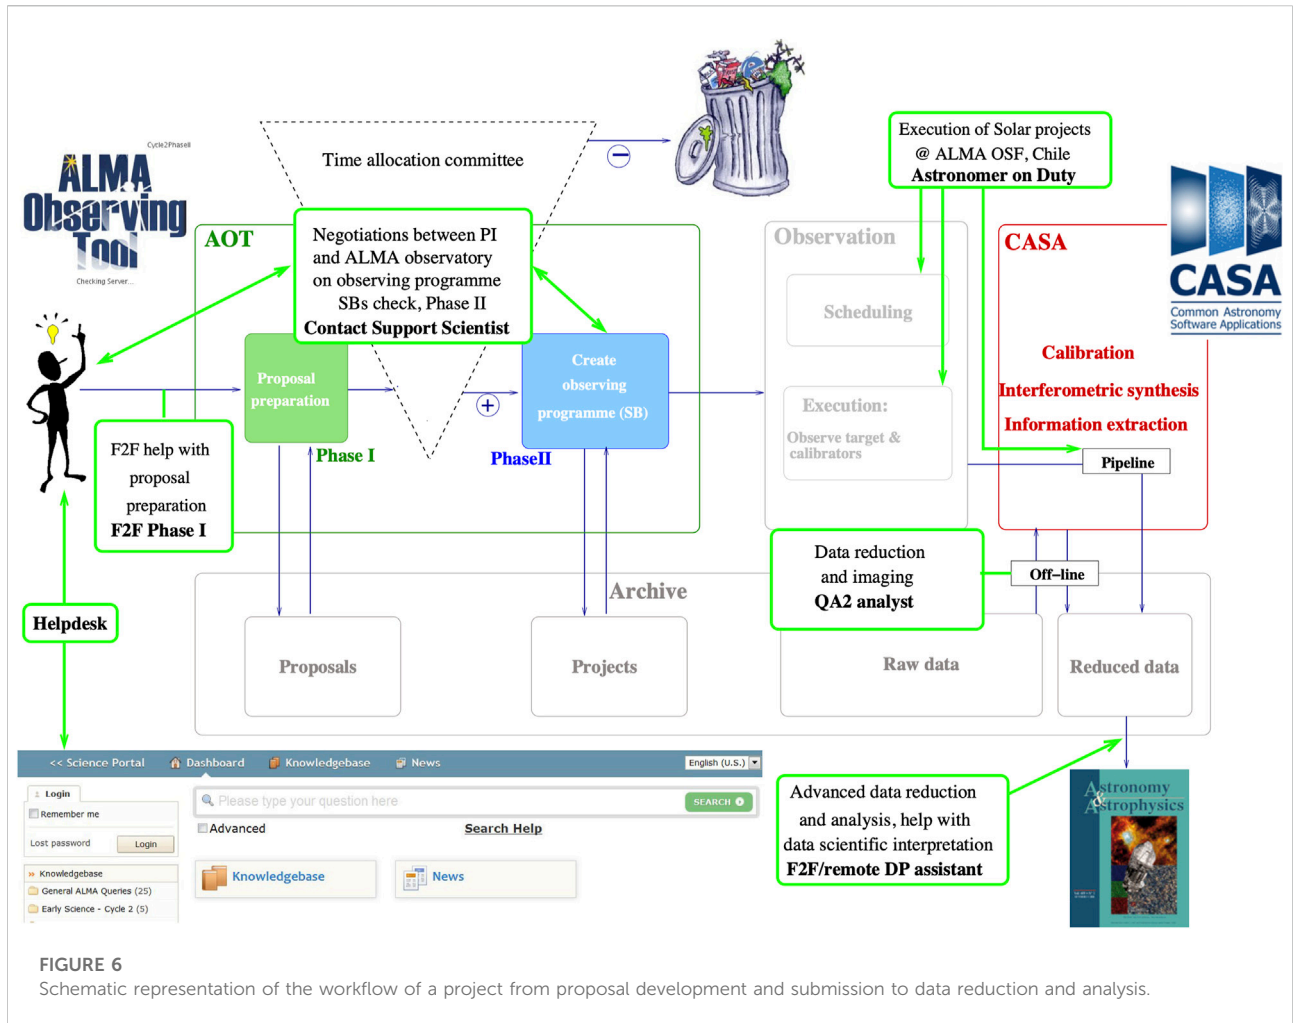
Cycle2Phasell

ALMA Observing Tool

Checking Server...

Time allocation committee

$\ominus$

Execution of Solar projects @ ALMA OSF, Chile
Astronomer on Duty

AOT

Negotiations between PI and ALMA observatory on observing programme SBs check, Phase II
Contact Support Scientist

Observation

CASA

CASA
Common Astronomy Software Applications

Scheduling

Proposal preparation

Create observing programme (SB)

$\oplus$

Calibration

Interferometric synthesis

Information extraction

Execution:

Observe target & calibrators

F2F help with proposal preparation
F2F Phase I

Phase I

PhaseII

Pipeline

Data reduction and imaging
QA2 analyst

Off–line

Archive

Helpdesk

Proposals

Projects

Raw data

Reduced data

<< Science Portal | Dashboard | Knowledgebase | News | English (U.S.)

Login
Remember me
Lost password | Login

Please type your question here | SEARCH
Advanced
Search Help

Knowledgebase
General ALMA Queries (25)
Early Science - Cycle 2 (5)

Knowledgebase

News

Advanced data reduction and analysis, help with data scientific interpretation
F2F/remote DP assistant

Astronomy & Astrophysics

FIGURE 6
Schematic representation of the workflow of a project from proposal development and submission to data reduction and analysis.